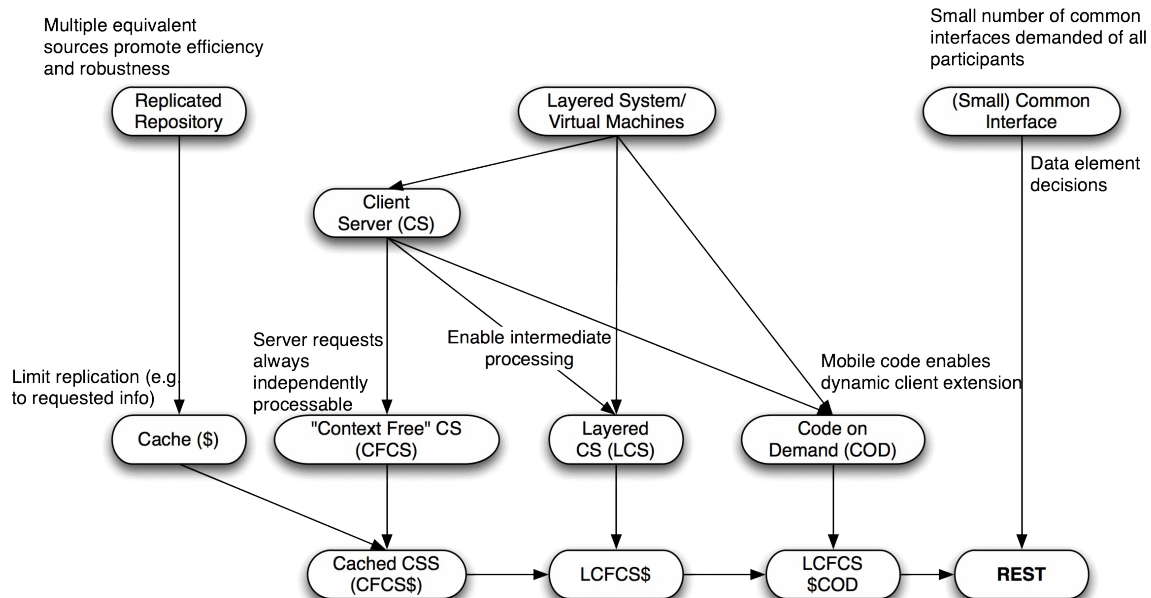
Multiple equivalent sources promote efficiency and robustness

Replicated Repository

Layered System/ Virtual Machines

Small number of common interfaces demanded of all participants

(Small) Common Interface

Data element decisions

Client Server (CS)

Server requests always independently processable

Enable intermediate processing

Mobile code enables dynamic client extension

Limit replication (e.g. to requested info)

Cache ($)

"Context Free" CS (CFCS)

Layered CS (LCS)

Code on Demand (COD)

Cached CSS (CFCS$)

LCFCS$

LCFCS $COD

REST